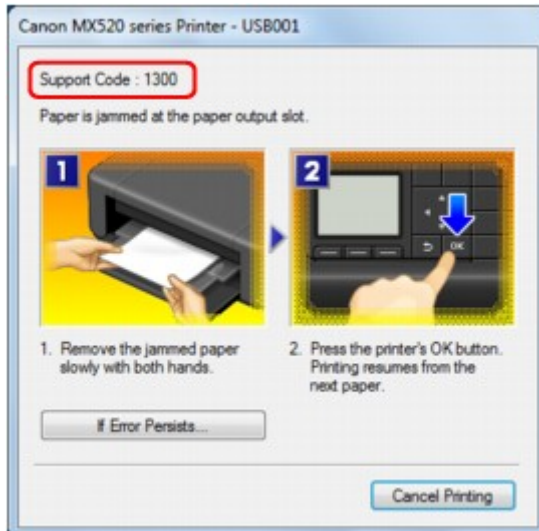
Canon MX520 series Printer - USB001

Support Code : 1300

Paper is jammed at the paper output slot.

1

2

OK

1. Remove the jammed paper slowly with both hands.

2. Press the printer's OK button. Printing resumes from the next paper.

If Error Persists...

Cancel Printing